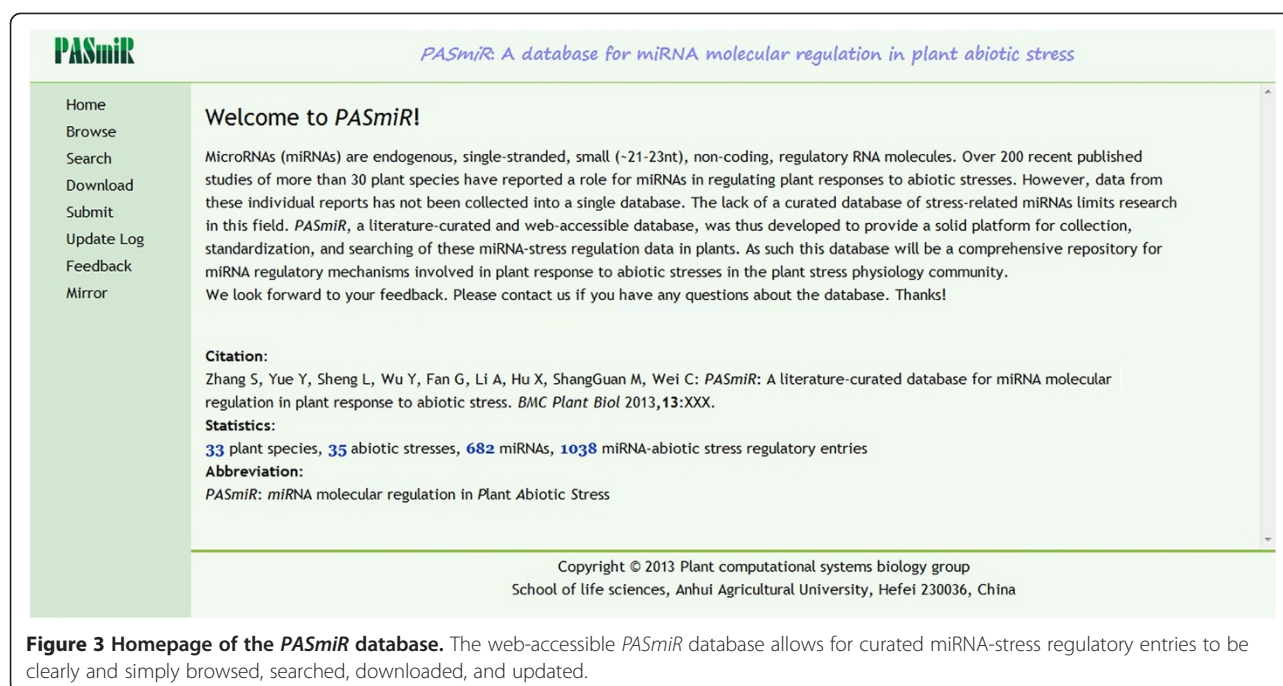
PASmiR

PASmiR: A database for miRNA molecular regulation in plant abiotic stress

Home
Browse
Search
Download
Submit
Update Log
Feedback
Mirror

Welcome to PASmiR!

MicroRNAs (miRNAs) are endogenous, single-stranded, small (~21-23nt), non-coding, regulatory RNA molecules. Over 200 recent published studies of more than 30 plant species have reported a role for miRNAs in regulating plant responses to abiotic stresses. However, data from these individual reports has not been collected into a single database. The lack of a curated database of stress-related miRNAs limits research in this field. PASmiR, a literature-curated and web-accessible database, was thus developed to provide a solid platform for collection, standardization, and searching of these miRNA-stress regulation data in plants. As such this database will be a comprehensive repository for miRNA regulatory mechanisms involved in plant response to abiotic stresses in the plant stress physiology community.
We look forward to your feedback. Please contact us if you have any questions about the database. Thanks!

Citation:
Zhang S, Yue Y, Sheng L, Wu Y, Fan G, Li A, Hu X, ShangGuan M, Wei C: PASmiR: A literature-curated database for miRNA molecular regulation in plant response to abiotic stress. BMC Plant Biol 2013,13:XXX.
Statistics:
33 plant species, 35 abiotic stresses, 682 miRNAs, 1038 miRNA-abiotic stress regulatory entries
Abbreviation:
PASmiR: miRNA molecular regulation in Plant Abiotic Stress

Copyright © 2013 Plant computational systems biology group
School of life sciences, Anhui Agricultural University, Hefei 230036, China

Figure 3 Homepage of the PASmiR database. The web-accessible PASmiR database allows for curated miRNA-stress regulatory entries to be clearly and simply browsed, searched, downloaded, and updated.